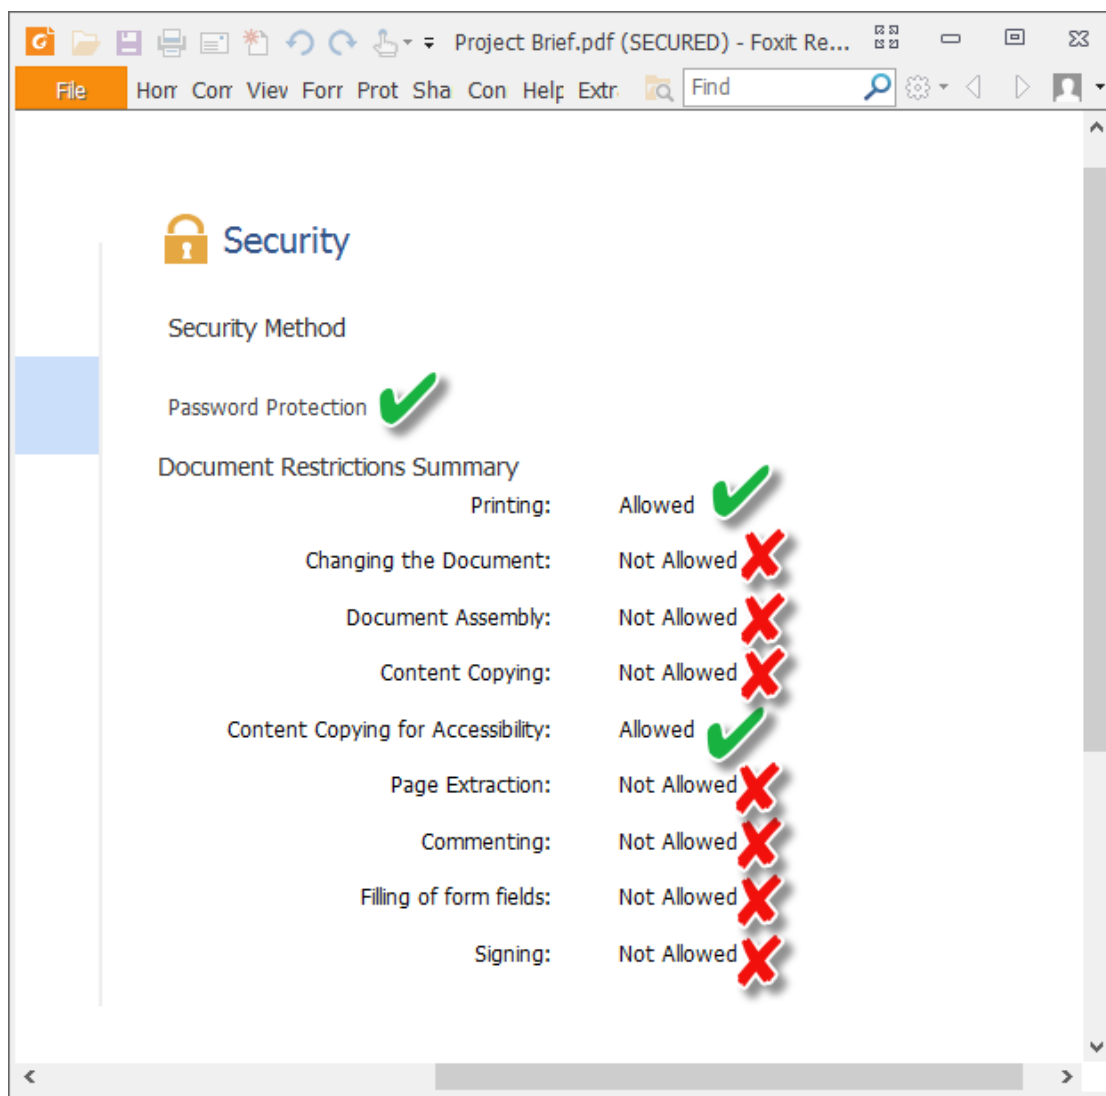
Project Brief.pdf (SECURED) - Foxit Re...

File Hom Com Viev Forr Prot Sha Con Help Extr Find

Security

Security Method

Password Protection

Document Restrictions Summary

| | |
|---|---|
| Printing: | Allowed |
| Changing the Document: | Not Allowed |
| Document Assembly: | Not Allowed |
| Content Copying: | Not Allowed |
| Content Copying for Accessibility: | Allowed |
| Page Extraction: | Not Allowed |
| Commenting: | Not Allowed |
| Filling of form fields: | Not Allowed |
| Signing: | Not Allowed |